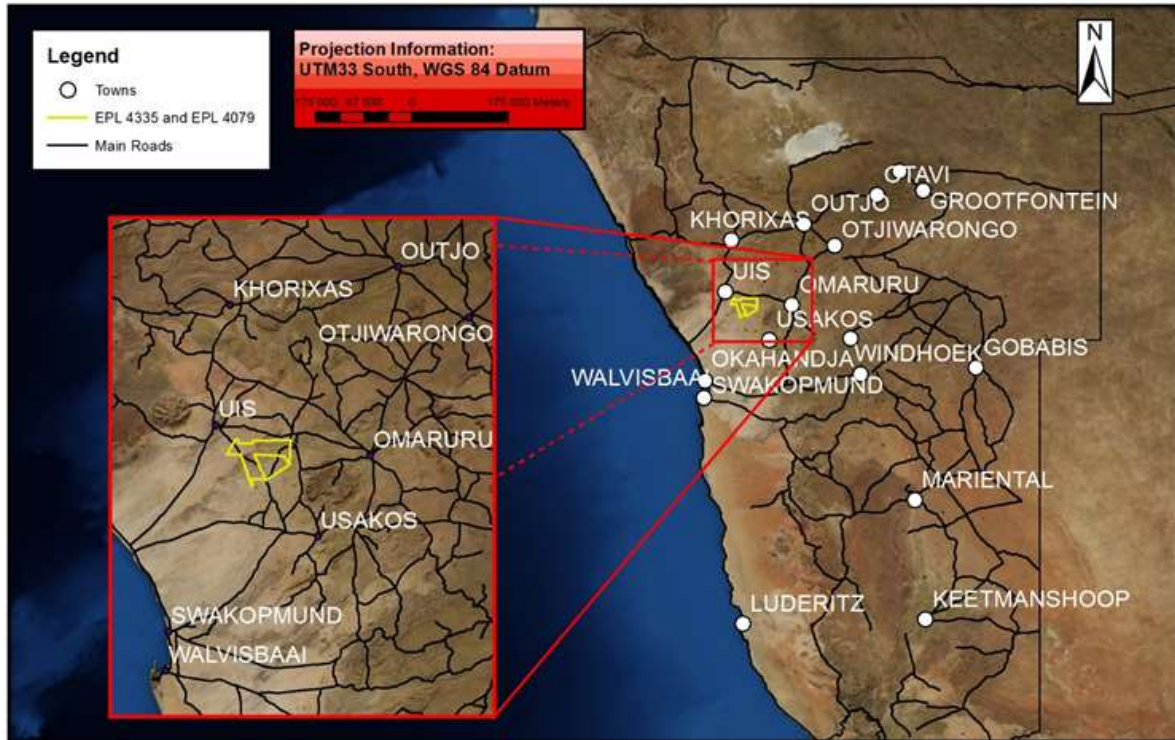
Legend
Towns
EPL 4335 and EPL 4079
Main Roads

Projection Information:
UTM33 South, WGS 84 Datum
175 000 87 500 0 175 000 Meters

N

OTAVI
OUTJO
GROOTFONTEIN
KHORIXAS
OTJIWARONGO
UIS
OMARURU
USAKOS
OKAHANDJA
WINDHOEK
GOBABIS
WALVISBAAI
SWAKOPMUND
MARIENTAL
LUDERITZ
KEETMANSHOOP

OUTJO
KHORIXAS
OTJIWARONGO
UIS
OMARURU
USAKOS
SWAKOPMUND
WALVISBAAI